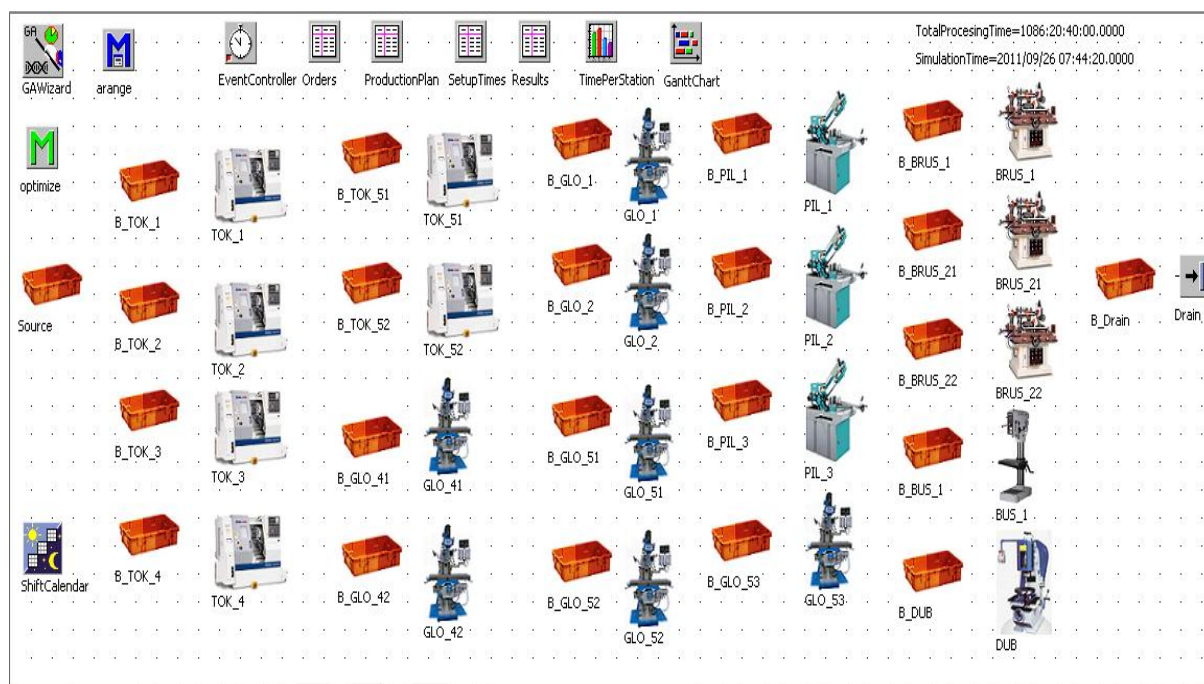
GA
GAWizard

M
arange

EventController Orders ProductionPlan SetupTimes Results TimePerStation GanttChart

TotalProcesingTime=1086:20:40:00.0000
SimulationTime=2011/09/26 07:44:20.0000

M
optimize

B_TOK_1 TOK_1 B_TOK_51 TOK_51 B_GLO_1 GLO_1 B_PIL_1 PIL_1 B_BRUS_1 BRUS_1

Source B_TOK_2 TOK_2 B_TOK_52 TOK_52 B_GLO_2 GLO_2 B_PIL_2 PIL_2 B_BRUS_21 BRUS_21 B_Drain Drain

B_BRUS_22 BRUS_22

B_TOK_3 TOK_3 B_GLO_41 GLO_41 B_GLO_51 GLO_51 B_PIL_3 PIL_3 B_BUS_1 BUS_1

ShiftCalendar B_TOK_4 TOK_4 B_GLO_42 GLO_42 B_GLO_52 GLO_52 B_GLO_53 GLO_53 B_DUB DUB